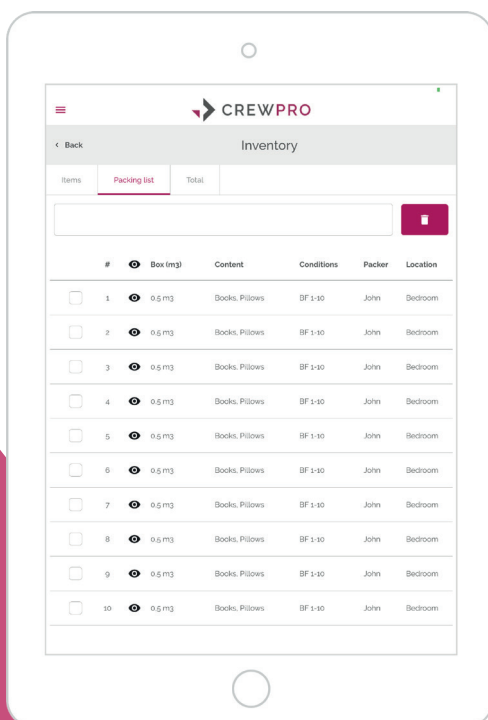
CREWPRO

‹ Back

Inventory

Items | Packing list | Total

| # | Box (m3) | Content | Conditions | Packer | Location |
|---|---|---|---|---|---|
| 1 | 0,5 m3 | Books, Pillows | BF 1-10 | John | Bedroom |
| 2 | 0,5 m3 | Books, Pillows | BF 1-10 | John | Bedroom |
| 3 | 0,5 m3 | Books, Pillows | BF 1-10 | John | Bedroom |
| 4 | 0,5 m3 | Books, Pillows | BF 1-10 | John | Bedroom |
| 5 | 0,5 m3 | Books, Pillows | BF 1-10 | John | Bedroom |
| 6 | 0,5 m3 | Books, Pillows | BF 1-10 | John | Bedroom |
| 7 | 0,5 m3 | Books, Pillows | BF 1-10 | John | Bedroom |
| 8 | 0,5 m3 | Books, Pillows | BF 1-10 | John | Bedroom |
| 9 | 0,5 m3 | Books, Pillows | BF 1-10 | John | Bedroom |
| 10 | 0,5 m3 | Books, Pillows | BF 1-10 | John | Bedroom |